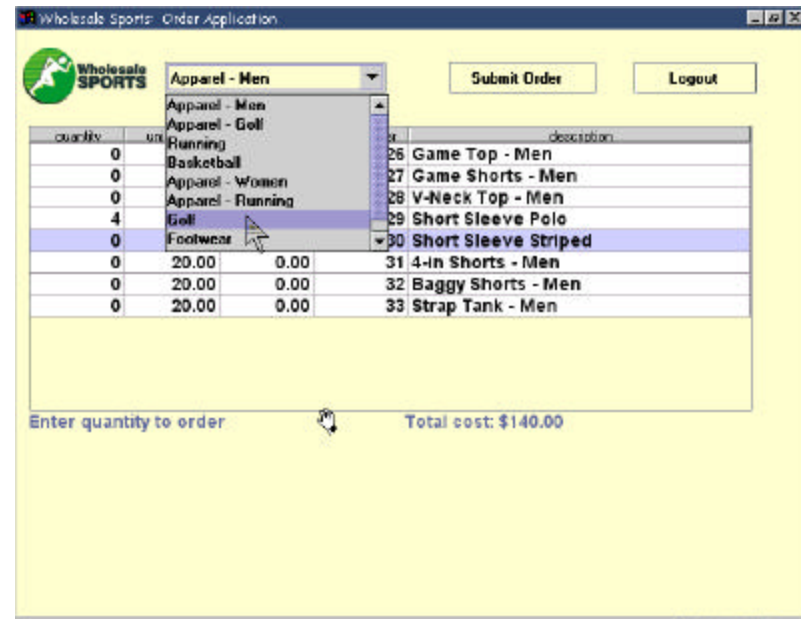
Wholesale Sports Order Application

Wholesale SPORTS

Apparel - Men

Submit Order

Logout

Apparel - Men
Apparel - Golf
Running
Basketball
Apparel - Women
Apparel - Running
Golf
Footwear

| quantity | un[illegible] | | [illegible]r | description |
|---|---|---|---|---|
| 0 | | | 26 | Game Top - Men |
| 0 | | | 27 | Game Shorts - Men |
| 0 | | | 28 | V-Neck Top - Men |
| 4 | | | 29 | Short Sleeve Polo |
| 0 | | | 30 | Short Sleeve Striped |
| 0 | 20.00 | 0.00 | 31 | 4-in Shorts - Men |
| 0 | 20.00 | 0.00 | 32 | Baggy Shorts - Men |
| 0 | 20.00 | 0.00 | 33 | Strap Tank - Men |

Enter quantity to order

Total cost: $140.00